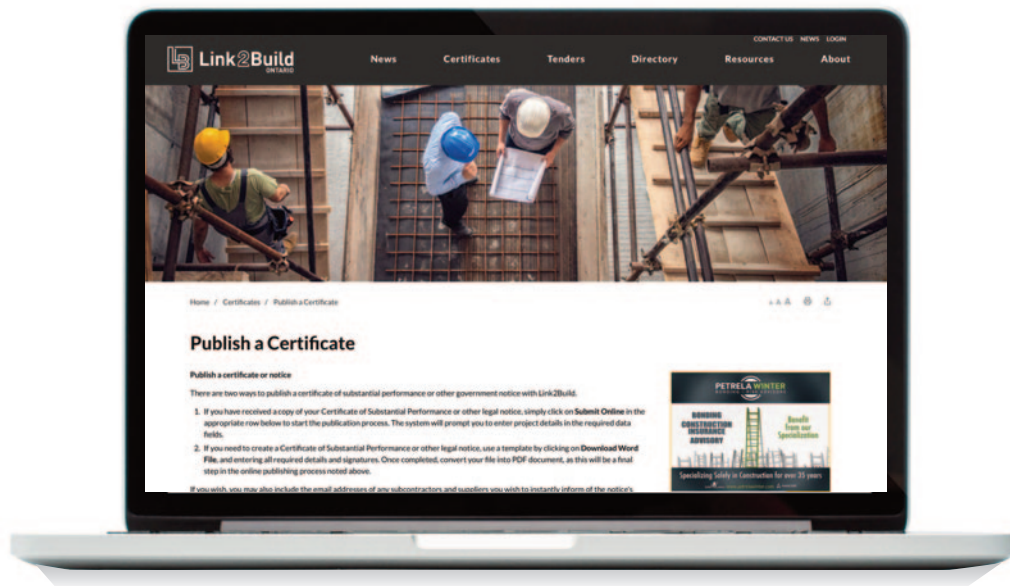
CONTACT US NEWS LOGIN

Link2Build ONTARIO

News Certificates Tenders Directory Resources About

Home / Certificates / Publish a Certificate

Publish a Certificate

Publish a certificate or notice

There are two ways to publish a certificate of substantial performance or other government notice with Link2Build.

1. If you have received a copy of your Certificate of Substantial Performance or other legal notice, simply click on Submit Online in the appropriate row below to start the publication process. The system will prompt you to enter project details in the required data fields.
2. If you need to create a Certificate of Substantial Performance or other legal notice, use a template by clicking on Download Word File, and entering all required details and signatures. Once completed, convert your file into PDF document, as this will be a final step in the online publishing process noted above.

If you wish, you may also include the email addresses of any subcontractors and suppliers you wish to instantly inform of the notice's

PETRELA WINTER

BONDING CONSTRUCTION INSURANCE ADVISORY

Benefit from our Specialization

Specializing Solely in Construction for over 35 years